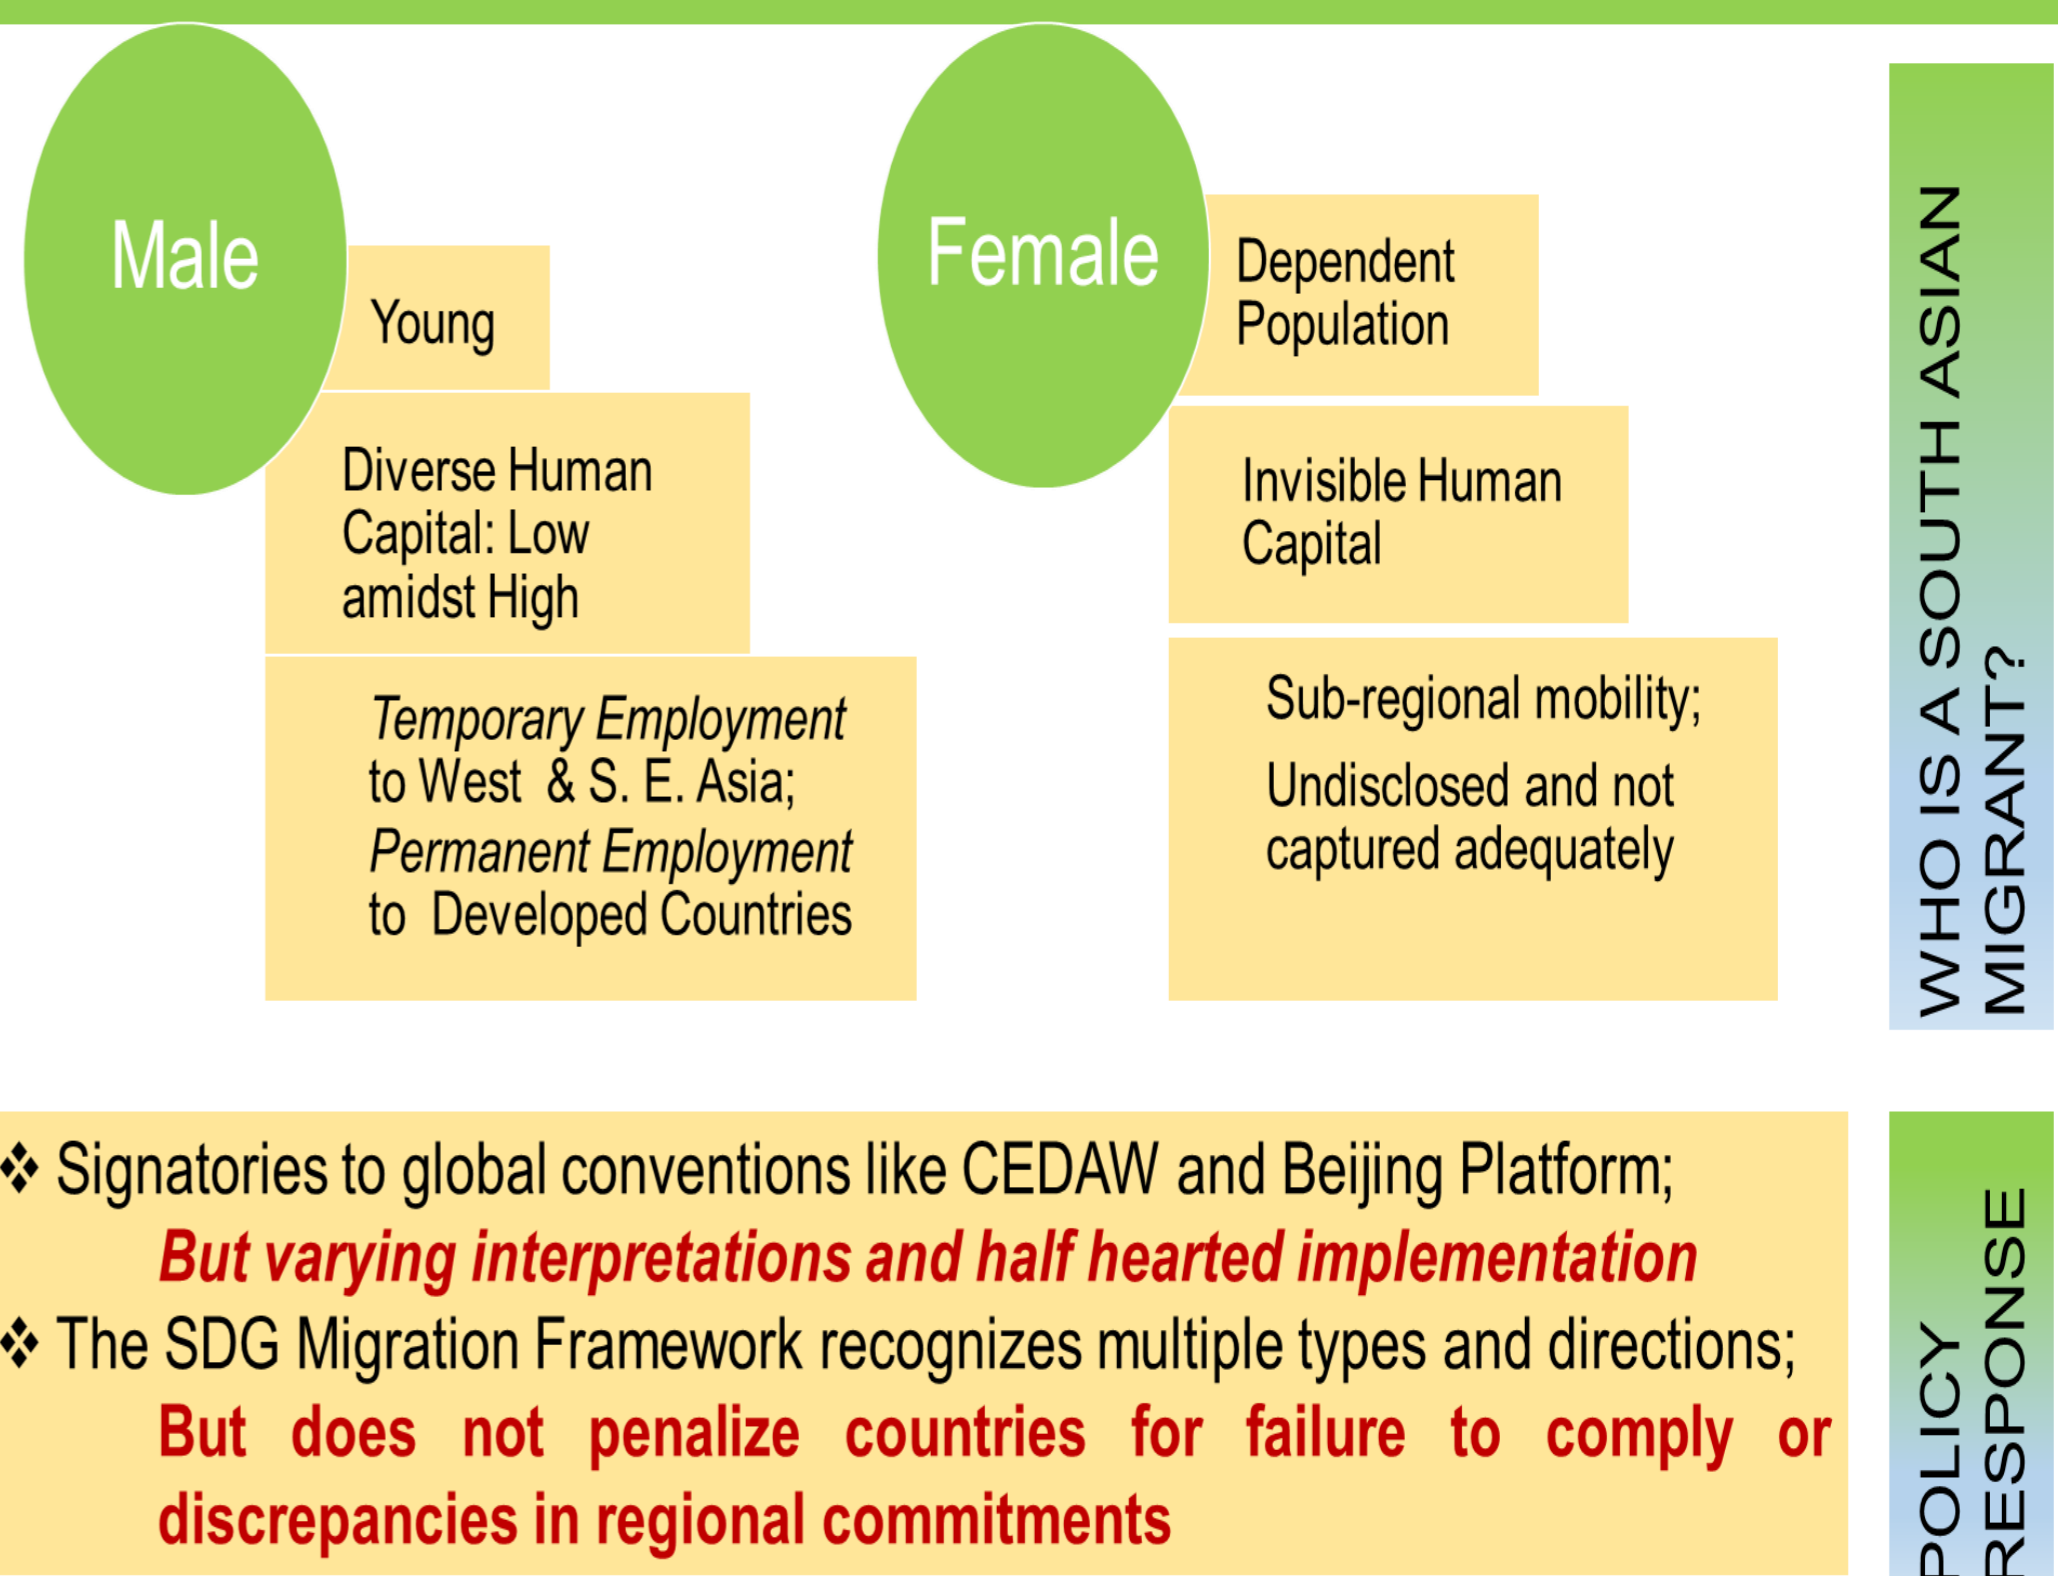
Male

Young

Diverse Human Capital: Low amidst High

Temporary Employment to West & S. E. Asia; Permanent Employment to Developed Countries

Female

Dependent Population

Invisible Human Capital

Sub-regional mobility;

Undisclosed and not captured adequately

WHO IS A SOUTH ASIAN MIGRANT?

❖ Signatories to global conventions like CEDAW and Beijing Platform;

But varying interpretations and half hearted implementation

❖ The SDG Migration Framework recognizes multiple types and directions;

But does not penalize countries for failure to comply or discrepancies in regional commitments

POLICY RESPONSE